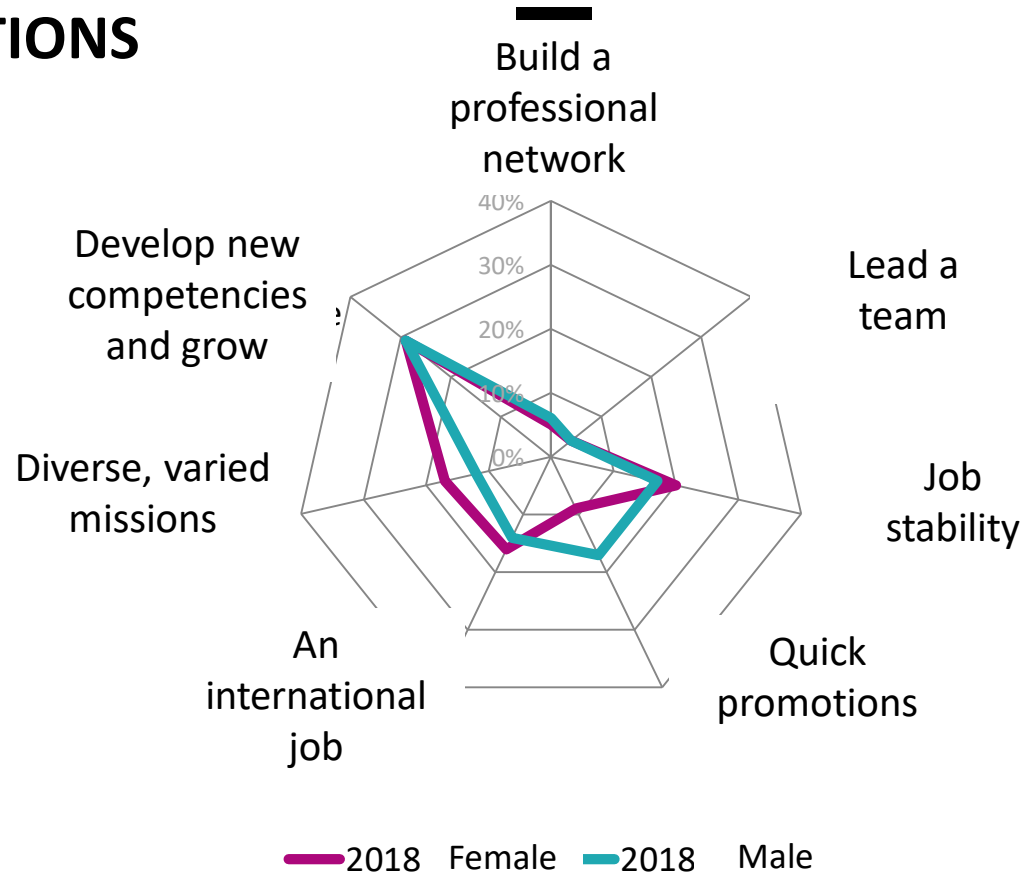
TIONS

Build a professional network

40%
30%
20%
10%
0%

Lead a team

Job stability

Quick promotions

An international job

Diverse, varied missions

Develop new competencies and grow

2018 Female 2018 Male